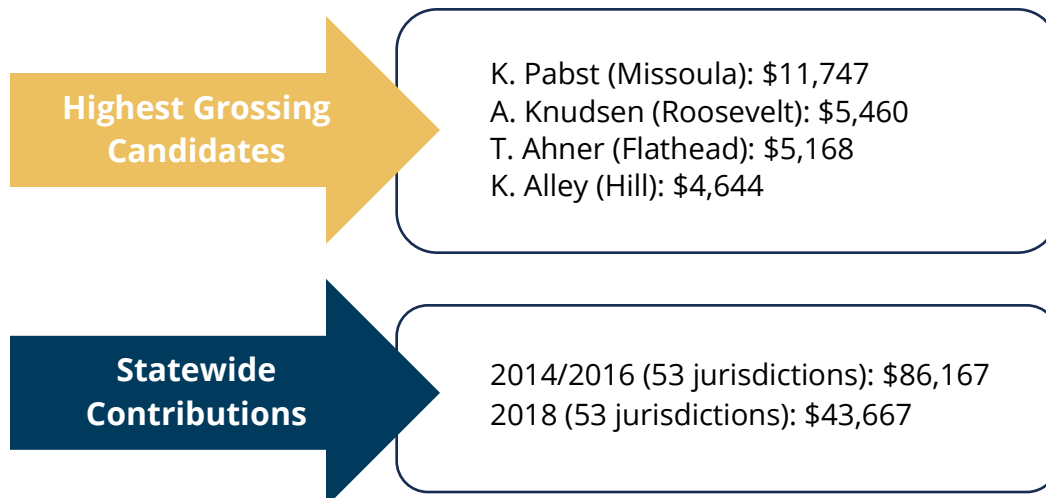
Highest Grossing Candidates

K. Pabst (Missoula): \$11,747
A. Knudsen (Roosevelt): \$5,460
T. Ahner (Flathead): \$5,168
K. Alley (Hill): \$4,644

Statewide Contributions

2014/2016 (53 jurisdictions): \$86,167
2018 (53 jurisdictions): \$43,667